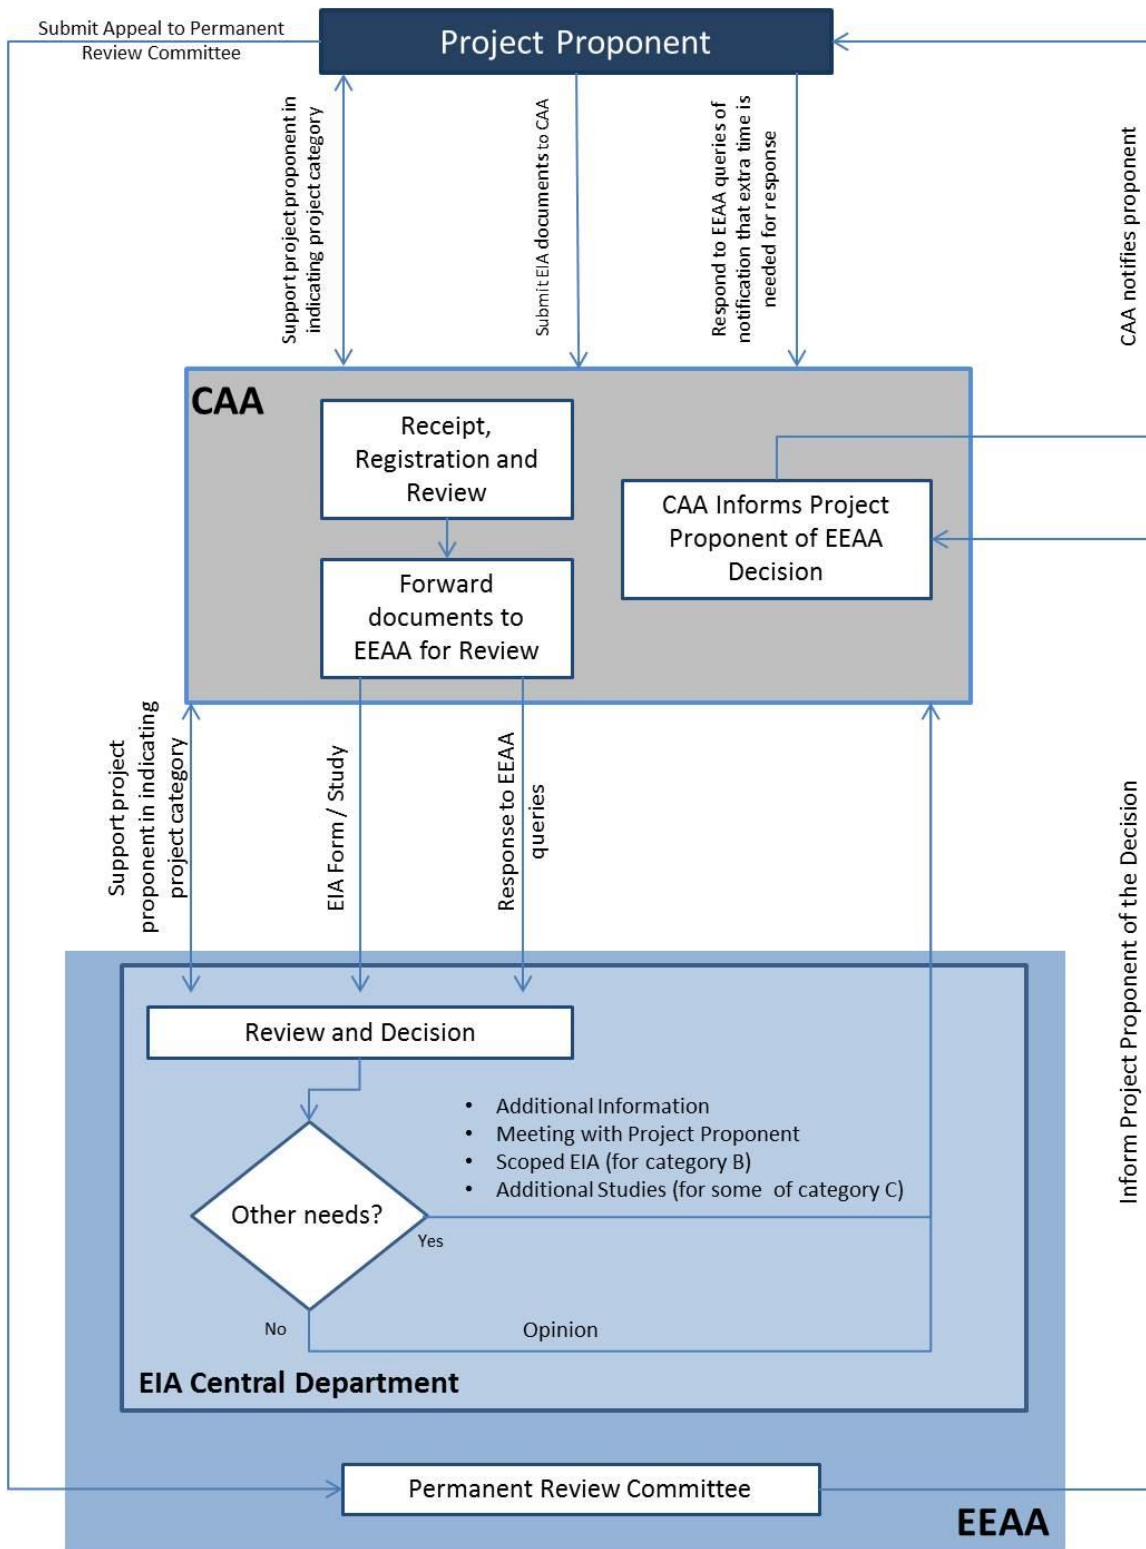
Submit Appeal to Permanent Review Committee

Project Proponent

Support project proponent in indicating project category

Submit EIA documents to CAA

Respond to EEAA queries of notification that extra time is needed for response

CAA notifies proponent

CAA

Receipt, Registration and Review

Forward documents to EEAA for Review

CAA Informs Project Proponent of EEAA Decision

Support project proponent in indicating project category

EIA Form / Study

Response to EEAA queries

Inform Project Proponent of the Decision

Review and Decision

Other needs?

Yes

No

- Additional Information
- Meeting with Project Proponent
- Scoped EIA (for category B)
- Additional Studies (for some of category C)

Opinion

EIA Central Department

Permanent Review Committee

EEAA